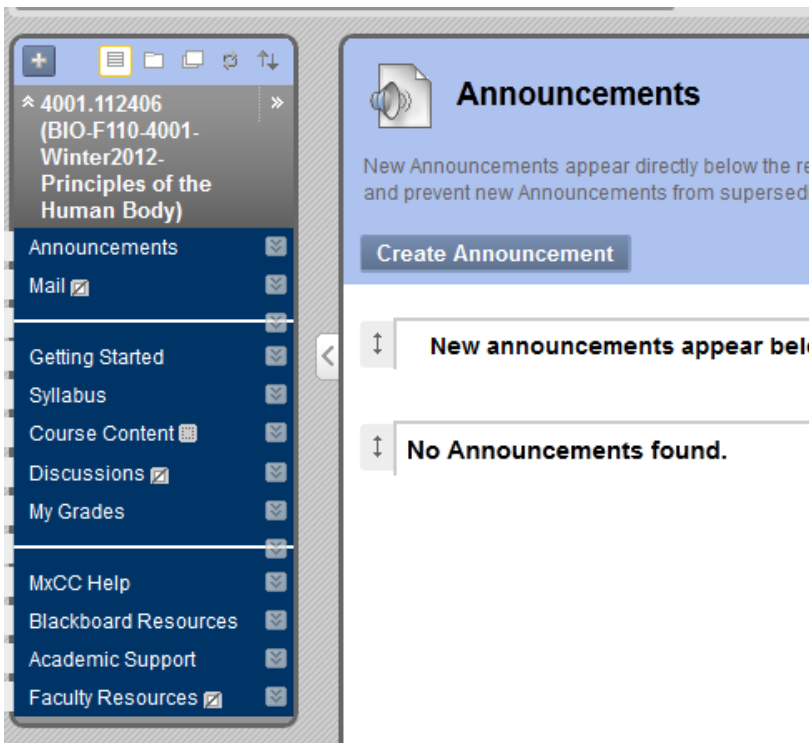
4001.112406 (BIO-F110-4001-Winter2012-Principles of the Human Body)

Announcements
Mail
Getting Started
Syllabus
Course Content
Discussions
My Grades
MxCC Help
Blackboard Resources
Academic Support
Faculty Resources

Announcements

New Announcements appear directly below the re
and prevent new Announcements from supersed

Create Announcement

New announcements appear bel

No Announcements found.